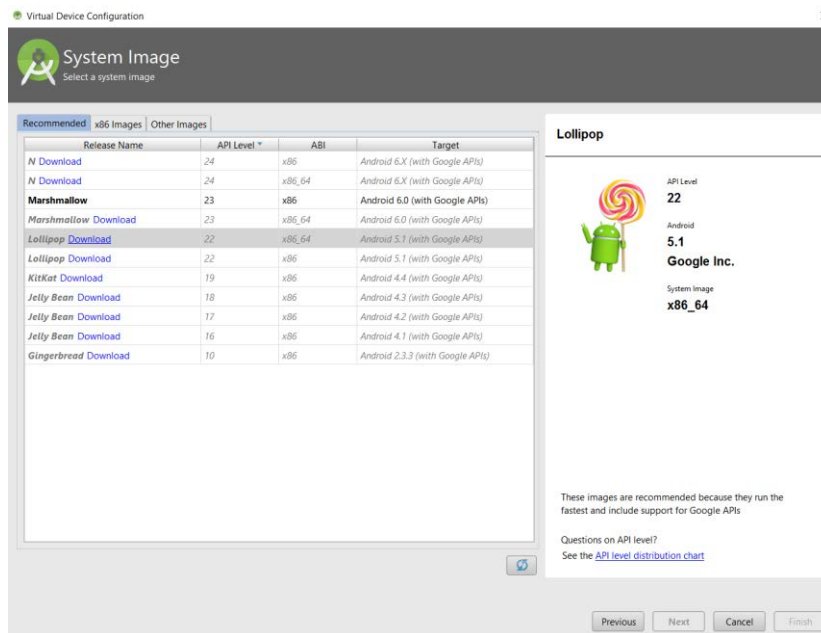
Virtual Device Configuration

System Image
Select a system image

Recommended | x86 Images | Other Images

| Release Name | API Level ▼ | ABI | Target |
|---|---|---|---|
| N Download | 24 | x86 | Android 6.X (with Google APIs) |
| N Download | 24 | x86_64 | Android 6.X (with Google APIs) |
| Marshmallow | 23 | x86 | Android 6.0 (with Google APIs) |
| Marshmallow Download | 23 | x86_64 | Android 6.0 (with Google APIs) |
| Lollipop Download | 22 | x86_64 | Android 5.1 (with Google APIs) |
| Lollipop Download | 22 | x86 | Android 5.1 (with Google APIs) |
| KitKat Download | 19 | x86 | Android 4.4 (with Google APIs) |
| Jelly Bean Download | 18 | x86 | Android 4.3 (with Google APIs) |
| Jelly Bean Download | 17 | x86 | Android 4.2 (with Google APIs) |
| Jelly Bean Download | 16 | x86 | Android 4.1 (with Google APIs) |
| Gingerbread Download | 10 | x86 | Android 2.3.3 (with Google APIs) |

Lollipop

API Level
22

Android
5.1

Google Inc.

System Image
x86_64

These images are recommended because they run the fastest and include support for Google APIs

Questions on API level?
See the API level distribution chart

Previous Next Cancel Finish